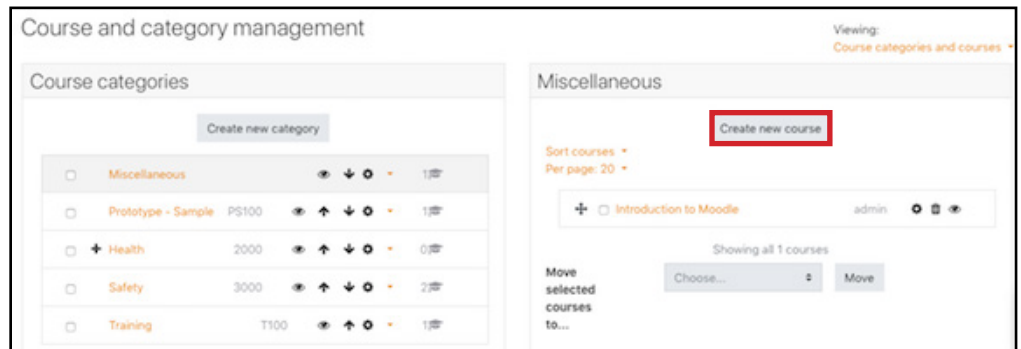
Course and category management

Viewing:
Course categories and courses

Course categories

Create new category

| Miscellaneous | | 1 |
|---|---|---|
| Prototype - Sample | PS100 | 1 |
| Health | 2000 | 0 |
| Safety | 3000 | 2 |
| Training | T100 | 1 |

Miscellaneous

Create new course

Sort courses
Per page: 20

Introduction to Moodle admin

Showing all 1 courses

Move selected courses to...

Choose...

Move